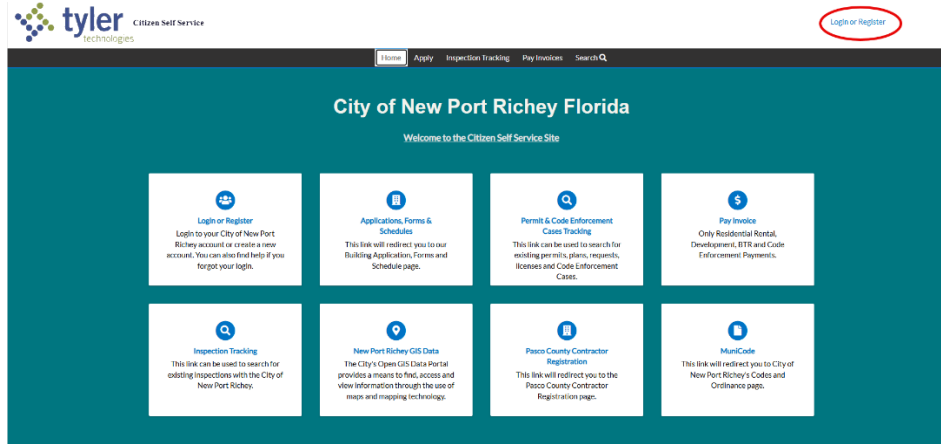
tyler technologies Citizen Self Service

Login or Register

Home Apply Inspection Tracking Pay Invoices Search

City of New Port Richey Florida

Welcome to the Citizen Self Service Site

Login or Register
Login to your City of New Port Richey account or create a new account. You can also find help if you forgot your login.

Applications, Forms & Schedules
This link will redirect you to our Building Application, Forms and Schedule page.

Permit & Code Enforcement Cases Tracking
This link can be used to search for existing permits, plans, requests, licenses and Code Enforcement Cases.

Pay Invoice
Only Residential Rental, Development, BTR and Code Enforcement Payments.

Inspection Tracking
This link can be used to search for existing inspections with the City of New Port Richey.

New Port Richey GIS Data
The City's Open GIS Data Portal provides a means to find, access and view information through the use of maps and mapping technology.

Pasco County Contractor Registration
This link will redirect you to the Pasco County Contractor Registration page.

MuniCode
This link will redirect you to City of New Port Richey's Codes and Ordinance page.